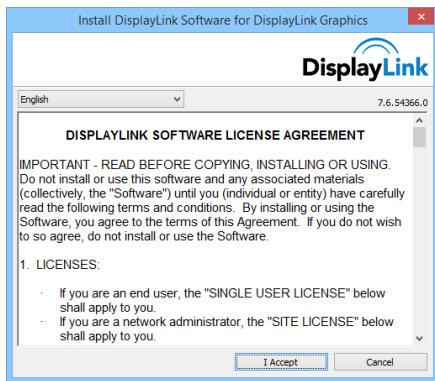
Install DisplayLink Software for DisplayLink Graphics

DisplayLink

English

7.6.54366.0

DISPLAYLINK SOFTWARE LICENSE AGREEMENT

IMPORTANT - READ BEFORE COPYING, INSTALLING OR USING. Do not install or use this software and any associated materials (collectively, the "Software") until you (individual or entity) have carefully read the following terms and conditions. By installing or using the Software, you agree to the terms of this Agreement. If you do not wish to so agree, do not install or use the Software.

1. LICENSES:

· If you are an end user, the "SINGLE USER LICENSE" below shall apply to you.
· If you are a network administrator, the "SITE LICENSE" below shall apply to you.

I Accept

Cancel